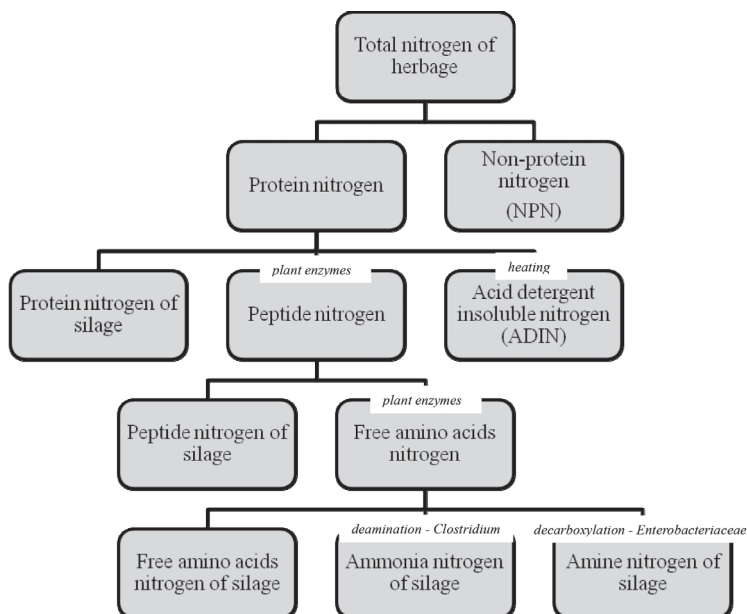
Total nitrogen of herbage

Protein nitrogen

Non-protein nitrogen (NPN)

Protein nitrogen of silage

plant enzymes

Peptide nitrogen

heating

Acid detergent insoluble nitrogen (ADIN)

Peptide nitrogen of silage

plant enzymes

Free amino acids nitrogen

Free amino acids nitrogen of silage

deamination - Clostridium

Ammonia nitrogen of silage

decarboxylation - Enterobacteriaceae

Amine nitrogen of silage